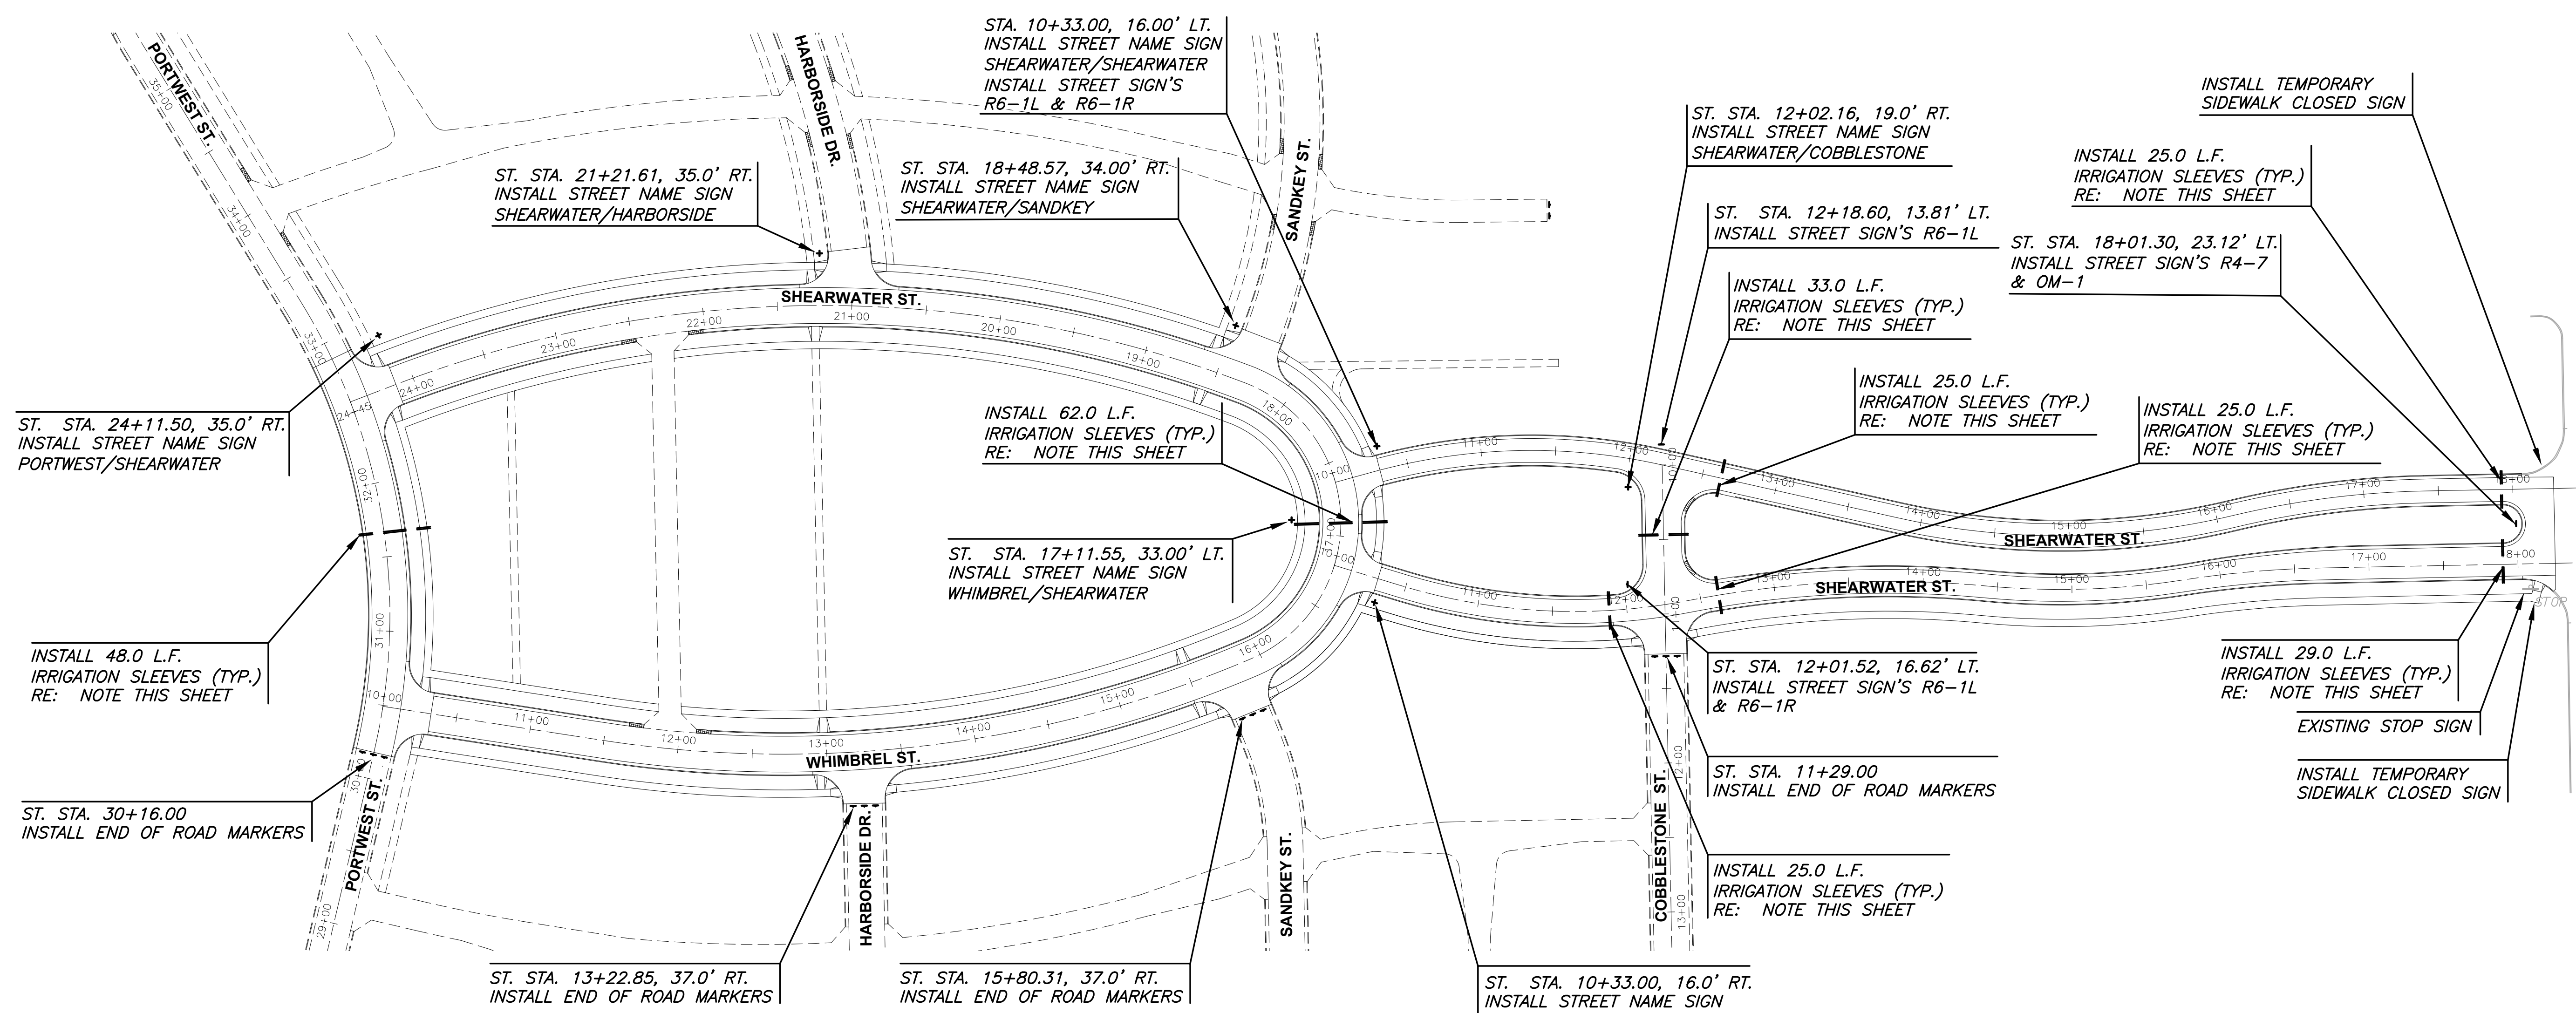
PORTWEST ST.

HARBORSIDE DR.

STA. 10+33.00, 16.00' LT.
INSTALL STREET NAME SIGN
SHEARWATER/SHEARWATER
INSTALL STREET SIGN'S
R6-1L & R6-1R

SANDKEY ST.

ST. STA. 12+02.16, 19.0' RT.
INSTALL STREET NAME SIGN
SHEARWATER/COBBLESTONE

INSTALL TEMPORARY
SIDEWALK CLOSED SIGN

INSTALL 25.0 L.F.
IRRIGATION SLEEVES (TYP.)
RE: NOTE THIS SHEET

ST. STA. 21+21.61, 35.0' RT.
INSTALL STREET NAME SIGN
SHEARWATER/HARBORSIDE

ST. STA. 18+48.57, 34.00' RT.
INSTALL STREET NAME SIGN
SHEARWATER/SANDKEY

ST. STA. 12+18.60, 13.81' LT.
INSTALL STREET SIGN'S R6-1L

ST. STA. 18+01.30, 23.12' LT.
INSTALL STREET SIGN'S R4-7
& OM-1

INSTALL 33.0 L.F.
IRRIGATION SLEEVES (TYP.)
RE: NOTE THIS SHEET

SHEARWATER ST.

ST. STA. 24+11.50, 35.0' RT.
INSTALL STREET NAME SIGN
PORTWEST/SHEARWATER

INSTALL 62.0 L.F.
IRRIGATION SLEEVES (TYP.)
RE: NOTE THIS SHEET

INSTALL 25.0 L.F.
IRRIGATION SLEEVES (TYP.)
RE: NOTE THIS SHEET

INSTALL 25.0 L.F.
IRRIGATION SLEEVES (TYP.)
RE: NOTE THIS SHEET

SHEARWATER ST.

SHEARWATER ST.

ST. STA. 17+11.55, 33.00' LT.
INSTALL STREET NAME SIGN
WHIMBREL/SHEARWATER

INSTALL 48.0 L.F.
IRRIGATION SLEEVES (TYP.)
RE: NOTE THIS SHEET

ST. STA. 12+01.52, 16.62' LT.
INSTALL STREET SIGN'S R6-1L
& R6-1R

INSTALL 29.0 L.F.
IRRIGATION SLEEVES (TYP.)
RE: NOTE THIS SHEET

EXISTING STOP SIGN

WHIMBREL ST.

ST. STA. 11+29.00
INSTALL END OF ROAD MARKERS

INSTALL TEMPORARY
SIDEWALK CLOSED SIGN

ST. STA. 30+16.00
INSTALL END OF ROAD MARKERS

PORTWEST ST.

HARBORSIDE DR.

SANDKEY ST.

COBBLESTONE ST.

INSTALL 25.0 L.F.
IRRIGATION SLEEVES (TYP.)
RE: NOTE THIS SHEET

ST. STA. 13+22.85, 37.0' RT.
INSTALL END OF ROAD MARKERS

ST. STA. 15+80.31, 37.0' RT.
INSTALL END OF ROAD MARKERS

ST. STA. 10+33.00, 16.0' RT.
INSTALL STREET NAME SIGN